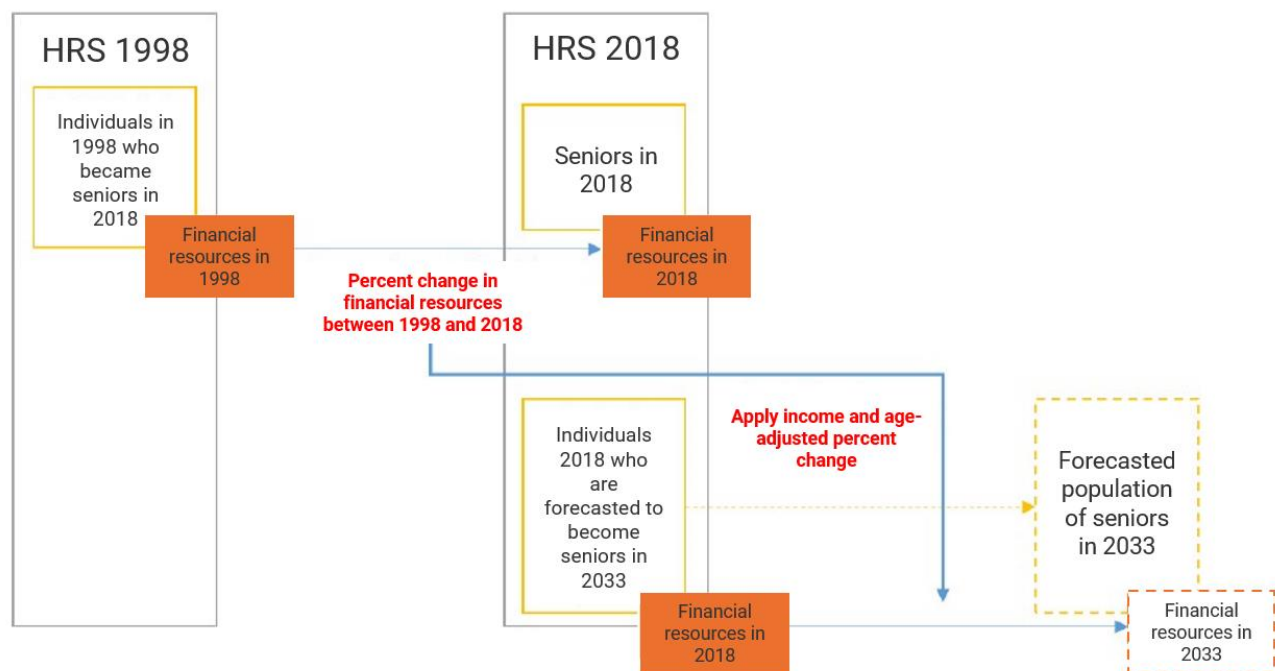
HRS 1998

Individuals in 1998 who became seniors in 2018

Financial resources in 1998

HRS 2018

Seniors in 2018

Financial resources in 2018

Percent change in financial resources between 1998 and 2018

Individuals 2018 who are forecasted to become seniors in 2033

Financial resources in 2018

Apply income and age-adjusted percent change

Forecasted population of seniors in 2033

Financial resources in 2033